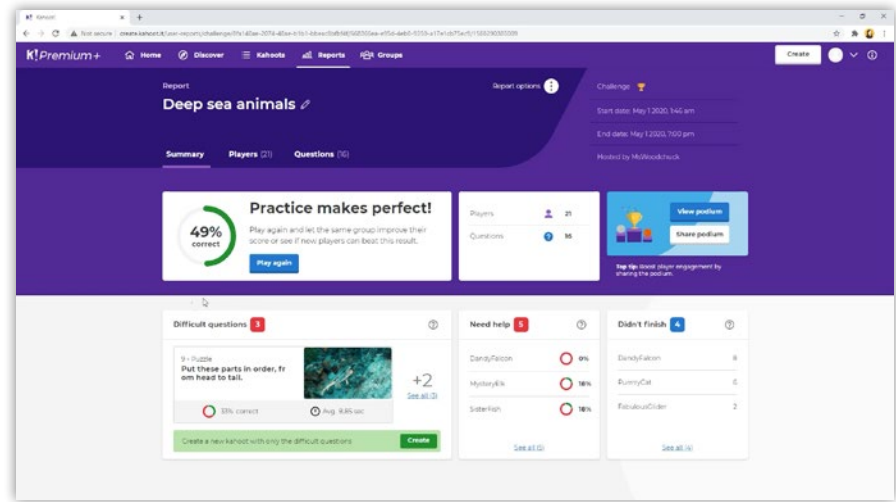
Kahoot! ×

Not secure | create.kahoot.it/user-reports/challenge/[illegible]

K!Premium+ Home Discover Kahoots Reports Groups Create

Report

Deep sea animals

Report options

Challenge

Start date: May 1 2020, 1:45 am

End date: May 1 2020, 7:00 pm

Hosted by MsWoodchuck

Summary Players (21) Questions (16)

49% correct

Practice makes perfect!

Play again and let the same group improve their score or see if new players can beat this result.

Play again

Players 21

Questions 16

View podium

Share podium

Top tip: Boost player engagement by sharing the podium.

Difficult questions 3

9 - Puzzle

Put these parts in order, from head to tail.

+2

See all (3)

33% correct

Avg. 8.85 sec

Create a new kahoot with only the difficult questions

Create

Need help 5

DandyFalcon 0%

MysteryElk 18%

Sisterfish 18%

See all (5)

Didn't finish 4

DandyFalcon 8

FunnyCat 6

FabulousCider 2

See all (4)